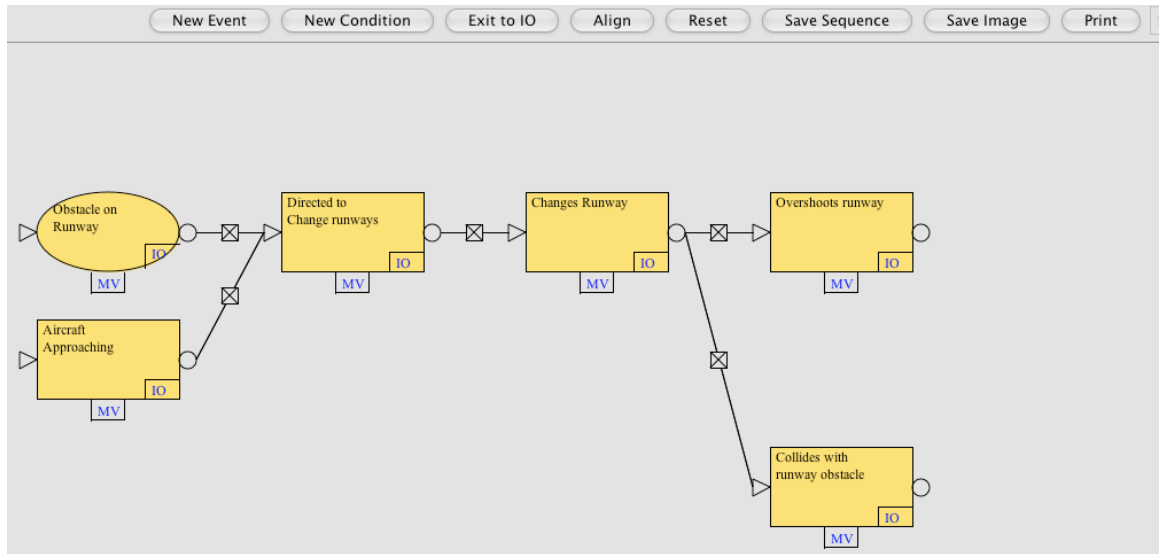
New Event
New Condition
Exit to IO
Align
Reset
Save Sequence
Save Image
Print

Obstacle on Runway
IO
MV

Directed to Change runways
IO
MV

Changes Runway
IO
MV

Overshoots runway
IO
MV

Aircraft Approaching
IO
MV

Collides with runway obstacle
IO
MV